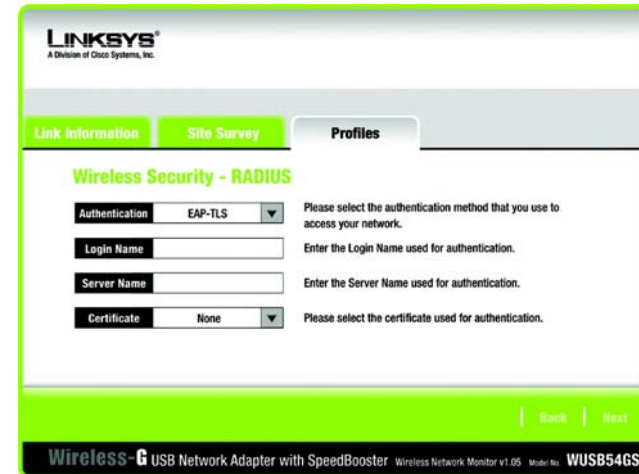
LINKSYS®
A Division of Cisco Systems, Inc.

Link Information
Site Survey
Profiles

Wireless Security - RADIUS

Authentication EAP-TLS
Please select the authentication method that you use to access your network.

Login Name
Enter the Login Name used for authentication.

Server Name
Enter the Server Name used for authentication.

Certificate None
Please select the certificate used for authentication.

Back
Next

Wireless-G USB Network Adapter with SpeedBooster Wireless Network Monitor v1.05 Model No. WUSB54GS